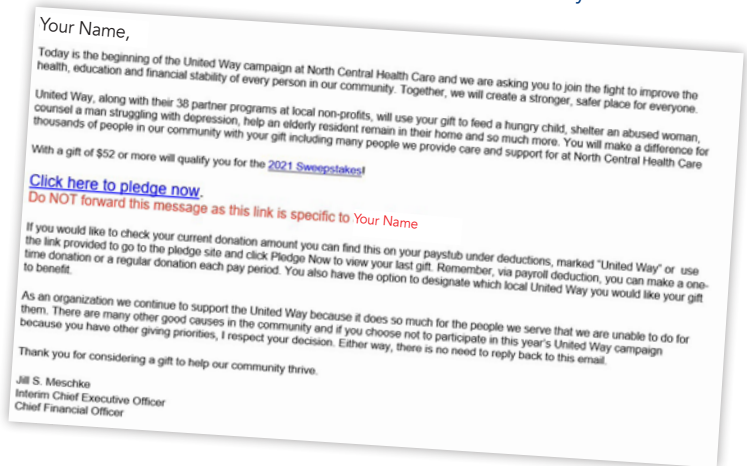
Your Name,

Today is the beginning of the United Way campaign at North Central Health Care and we are asking you to join the fight to improve the health, education and financial stability of every person in our community. Together, we will create a stronger, safer place for everyone.

United Way, along with their 38 partner programs at local non-profits, will use your gift to feed a hungry child, shelter an abused woman, counsel a man struggling with depression, help an elderly resident remain in their home and so much more. You will make a difference for thousands of people in our community with your gift including many people we provide care and support for at North Central Health Care

With a gift of $52 or more will qualify you for the 2021 Sweepstakes!

Click here to pledge now.
Do NOT forward this message as this link is specific to Your Name

If you would like to check your current donation amount you can find this on your paystub under deductions, marked "United Way" or use the link provided to go to the pledge site and click Pledge Now to view your last gift. Remember, via payroll deduction, you can make a one-time donation or a regular donation each pay period. You also have the option to designate which local United Way you would like your gift to benefit.

As an organization we continue to support the United Way because it does so much for the people we serve that we are unable to do for them. There are many other good causes in the community and if you choose not to participate in this year's United Way campaign because you have other giving priorities, I respect your decision. Either way, there is no need to reply back to this email.

Thank you for considering a gift to help our community thrive.

Jill S. Meschke
Interim Chief Executive Officer
Chief Financial Officer